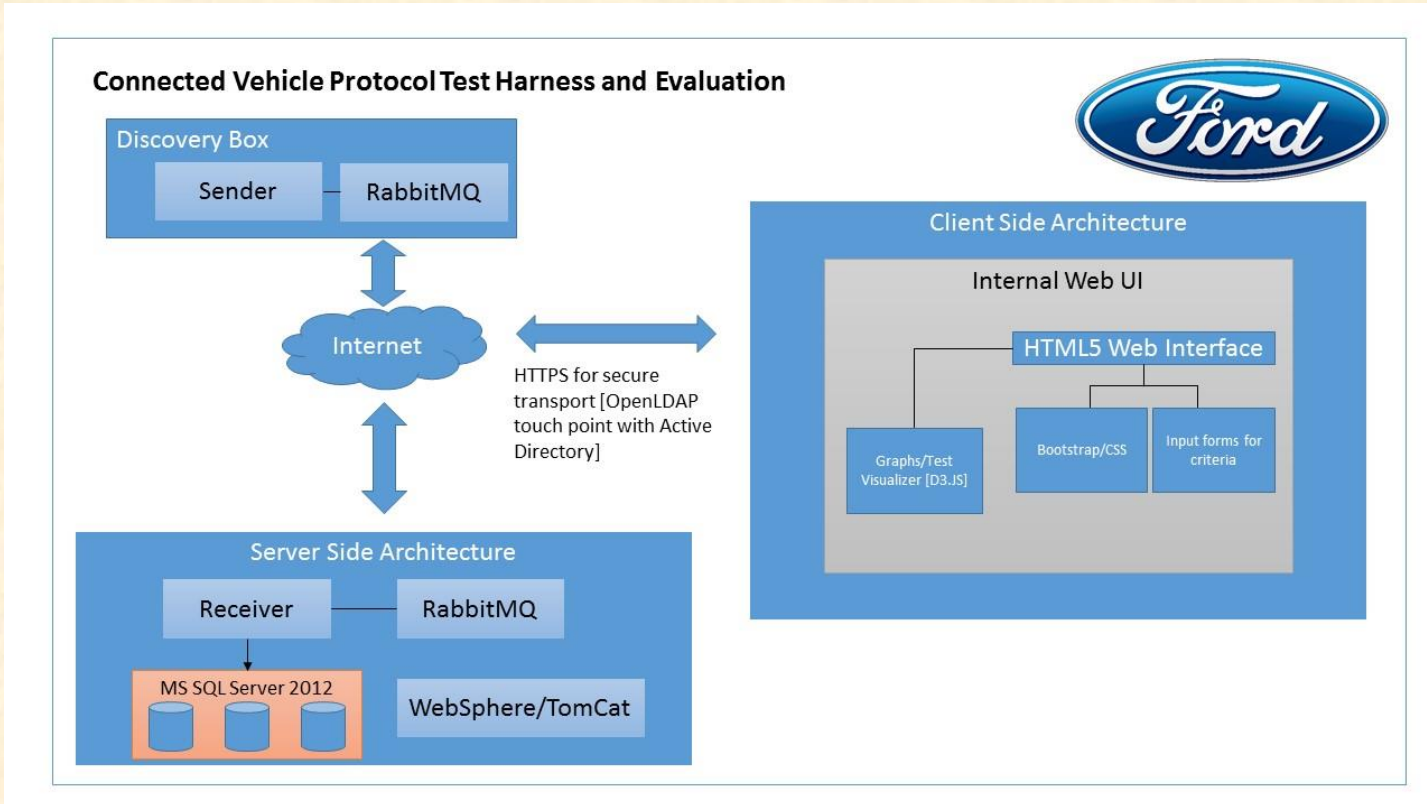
Connected Vehicle Protocol Test Harness and Evaluation

Ford

Discovery Box

Sender

RabbitMQ

Internet

HTTPS for secure transport [OpenLDAP touch point with Active Directory]

Client Side Architecture

Internal Web UI

HTML5 Web Interface

Graphs/Test Visualizer [D3.JS]

Bootstrap/CSS

Input forms for criteria

Server Side Architecture

Receiver

RabbitMQ

MS SQL Server 2012

WebSphere/TomCat